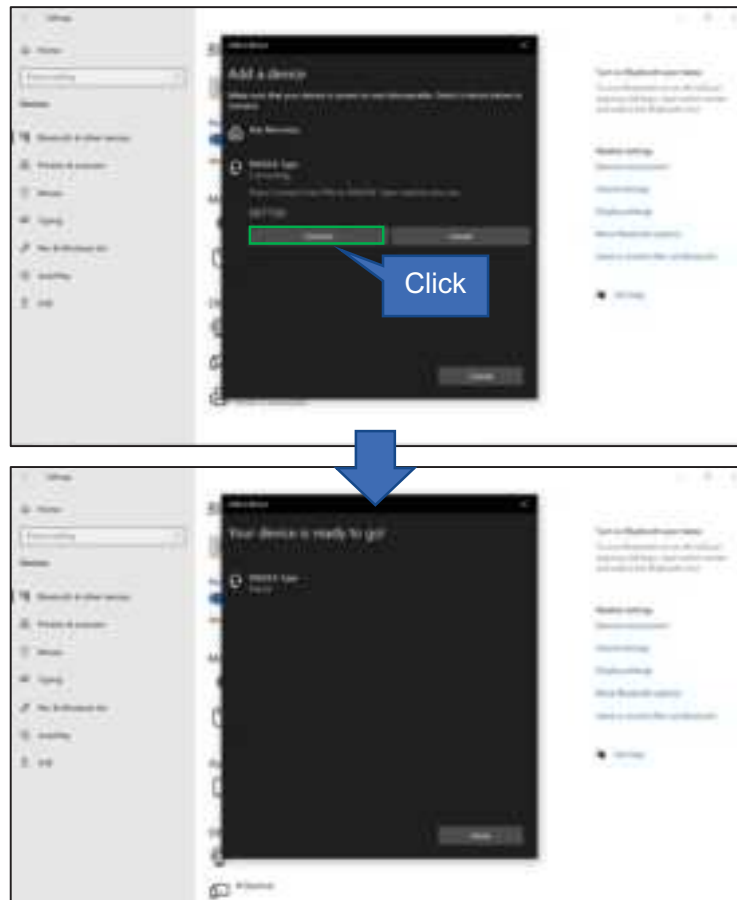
Settings

Home

Devices

Bluetooth & other devices

Printers & scanners

Mouse

Typing

Pen & Windows Ink

AutoPlay

USB

Add a device

Add a device

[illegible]

Connecting

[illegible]

Connect

Cancel

Click

Cancel

Turn on Bluetooth even faster

Related settings

Settings

Home

Devices

Bluetooth & other devices

Printers & scanners

Mouse

Typing

Pen & Windows Ink

AutoPlay

USB

Add a device

Your device is ready to go!

Paired

Done

Turn on Bluetooth even faster

Related settings